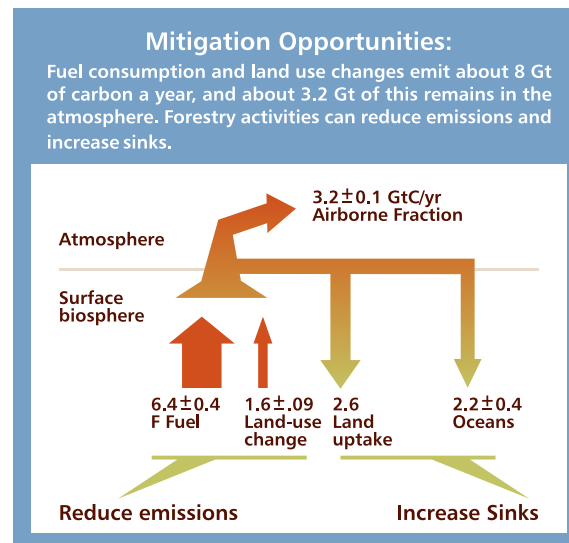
Mitigation Opportunities:

Fuel consumption and land use changes emit about 8 Gt of carbon a year, and about 3.2 Gt of this remains in the atmosphere. Forestry activities can reduce emissions and increase sinks.

3.2±0.1 GtC/yr
Airborne Fraction

Atmosphere

Surface biosphere

6.4±0.4
F Fuel

1.6±.09
Land-use change

2.6
Land uptake

2.2±0.4
Oceans

Reduce emissions

Increase Sinks